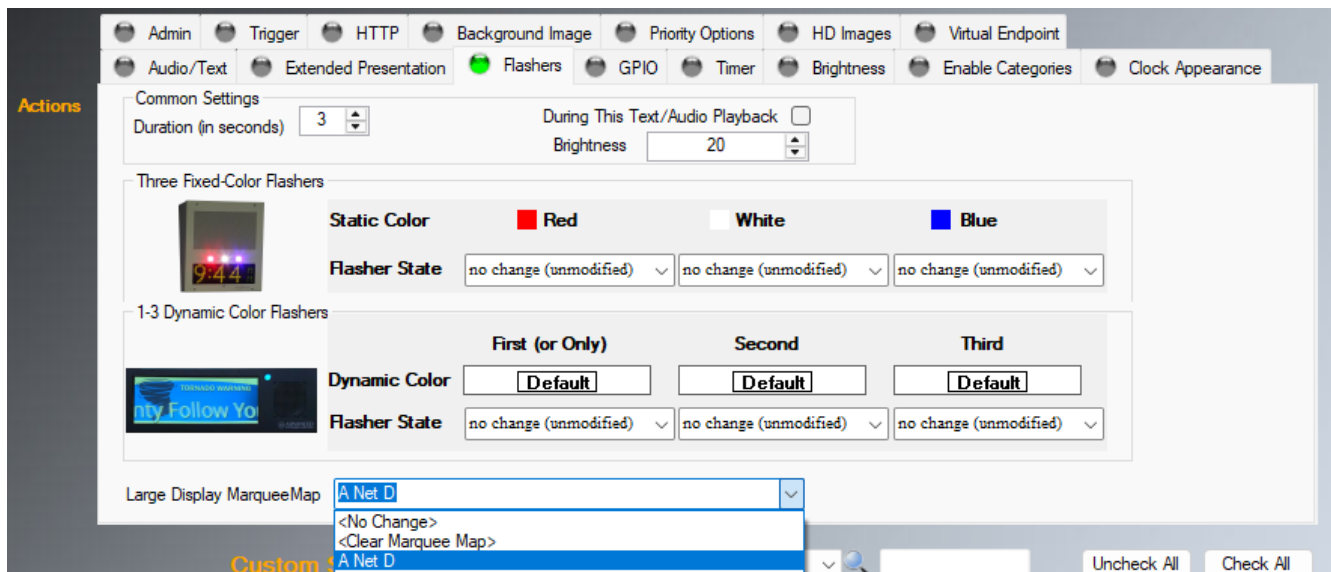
Admin Trigger HTTP Background Image Priority Options HD Images Virtual Endpoint
Audio/Text Extended Presentation Flashers GPIO Timer Brightness Enable Categories Clock Appearance

Actions

Common Settings
Duration (in seconds) 3
During This Text/Audio Playback
Brightness 20

Three Fixed-Color Flashers
9:44
Static Color Red White Blue
Flasher State no change (unmodified) no change (unmodified) no change (unmodified)

1-3 Dynamic Color Flashers
TORNADO WARNING
nty Follow You
First (or Only) Second Third
Dynamic Color Default Default Default
Flasher State no change (unmodified) no change (unmodified) no change (unmodified)

Large Display MarqueeMap A Net D
<No Change>
<Clear Marquee Map>
A Net D

Custom S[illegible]
Uncheck All Check All